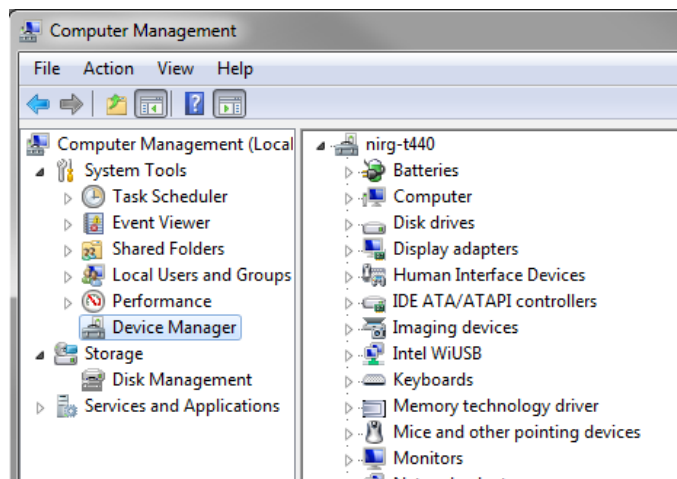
Computer Management

File Action View Help

Computer Management (Local
System Tools
Task Scheduler
Event Viewer
Shared Folders
Local Users and Groups
Performance
Device Manager
Storage
Disk Management
Services and Applications

nirg-t440
Batteries
Computer
Disk drives
Display adapters
Human Interface Devices
IDE ATA/ATAPI controllers
Imaging devices
Intel WiUSB
Keyboards
Memory technology driver
Mice and other pointing devices
Monitors
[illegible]